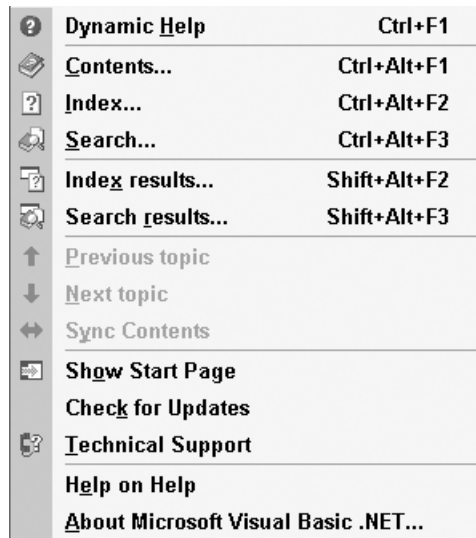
Dynamic Help Ctrl+F1
Contents... Ctrl+Alt+F1
Index... Ctrl+Alt+F2
Search... Ctrl+Alt+F3
Index results... Shift+Alt+F2
Search results... Shift+Alt+F3
Previous topic
Next topic
Sync Contents
Show Start Page
Check for Updates
Technical Support
Help on Help
About Microsoft Visual Basic .NET...